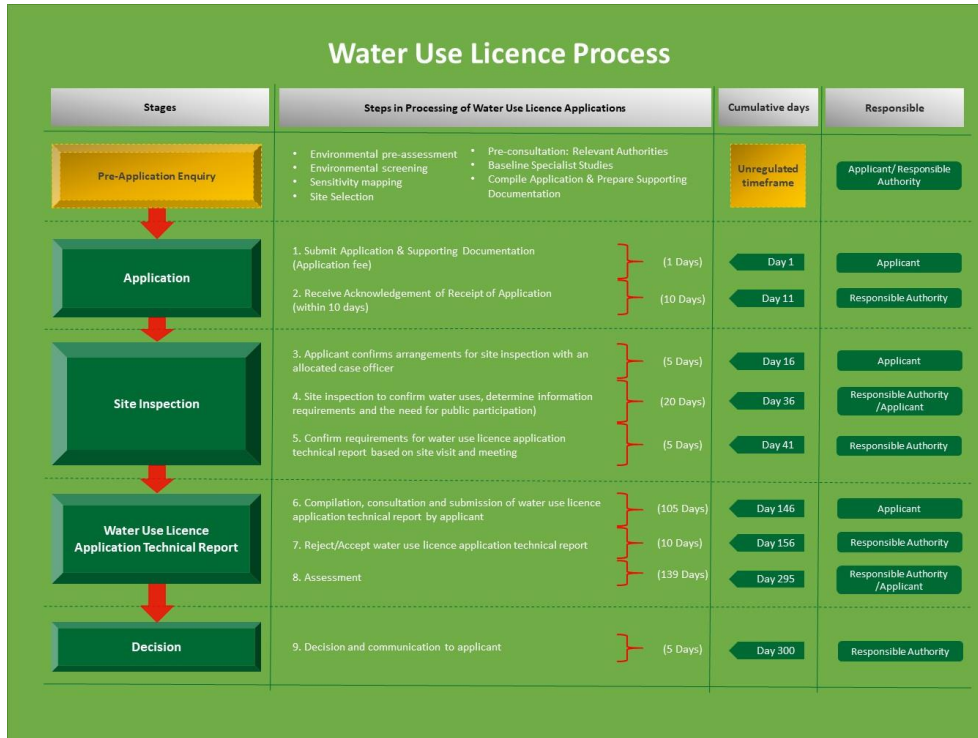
Water Use Licence Process

| Stages | Steps in Processing of Water Use Licence Applications | Cumulative days | Responsible |
|---|---|---|---|
| Pre-Application Enquiry | • Environmental pre-assessment • Environmental screening • Sensitivity mapping • Site Selection • Pre-consultation: Relevant Authorities • Baseline Specialist Studies • Compile Application & Prepare Supporting Documentation | Unregulated timeframe | Applicant/ Responsible Authority |
| Application | 1. Submit Application & Supporting Documentation (Application fee) (1 Days) | Day 1 | Applicant |
| | 2. Receive Acknowledgement of Receipt of Application (within 10 days) (10 Days) | Day 11 | Responsible Authority |
| Site Inspection | 3. Applicant confirms arrangements for site inspection with an allocated case officer (5 Days) | Day 16 | Applicant |
| | 4. Site inspection to confirm water uses, determine information requirements and the need for public participation) (20 Days) | Day 36 | Responsible Authority /Applicant |
| | 5. Confirm requirements for water use licence application technical report based on site visit and meeting (5 Days) | Day 41 | Responsible Authority |
| Water Use Licence Application Technical Report | 6. Compilation, consultation and submission of water use licence application technical report by applicant (105 Days) | Day 146 | Applicant |
| | 7. Reject/Accept water use licence application technical report (10 Days) | Day 156 | Responsible Authority |
| | 8. Assessment (139 Days) | Day 295 | Responsible Authority /Applicant |
| Decision | 9. Decision and communication to applicant (5 Days) | Day 300 | Responsible Authority |